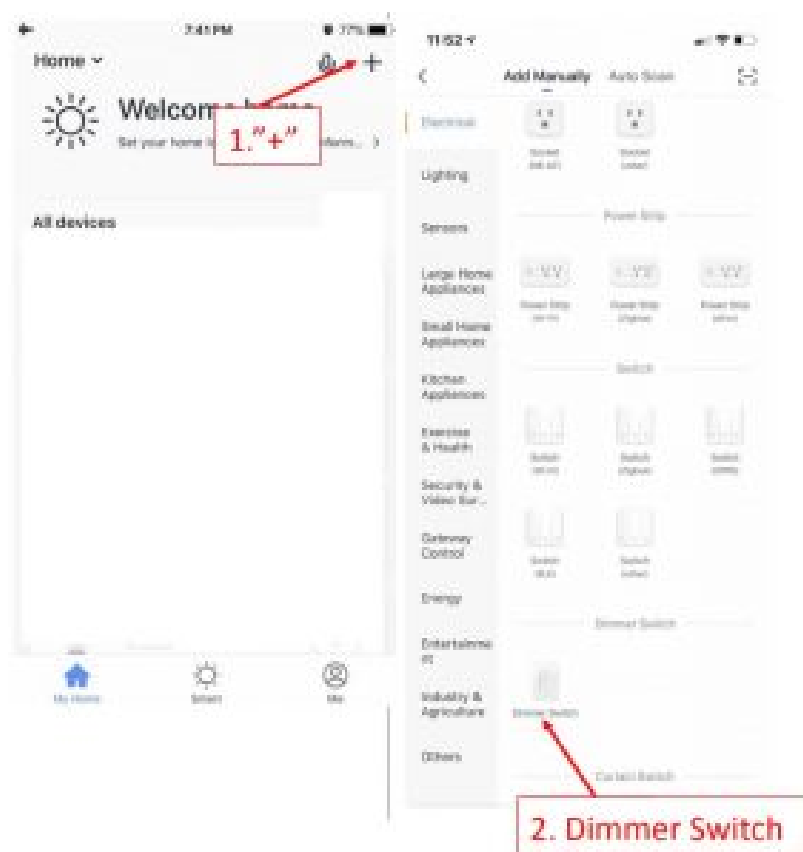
7:41 PM
77%
Home
+
Welcome home
Set your home l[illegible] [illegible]form...
1."+"
All devices
My Home
Smart
Me

11:52
Add Manually
Auto Scan
Electrical
Lighting
Sensors
Large Home Appliances
Small Home Appliances
Kitchen Appliances
Exercise & Health
Security & Video Sur...
Gateway Control
Energy
Entertainment
Industry & Agriculture
Others
Socket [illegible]
Socket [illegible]
Power Strip
Power Strip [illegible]
Power Strip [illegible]
Power Strip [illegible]
Switch
Switch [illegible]
Switch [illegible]
Switch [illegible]
Switch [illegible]
Switch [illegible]
Dimmer Switch
Dimmer Switch
Curtain Switch
2. Dimmer Switch